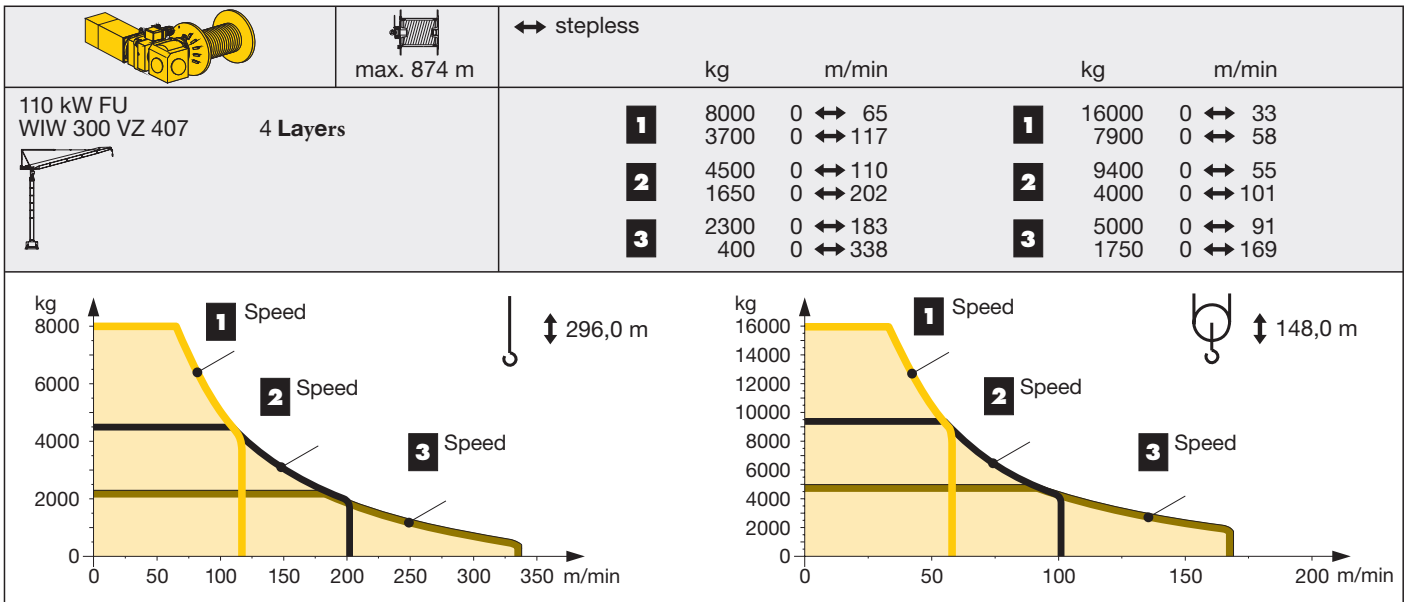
max. 874 m

↔ stepless

| | kg | m/min | | kg | m/min |
|---|---|---|---|---|---|
| 1 | 8000 | 0 ↔ 65 | 1 | 16000 | 0 ↔ 33 |
| | 3700 | 0 ↔ 117 | | 7900 | 0 ↔ 58 |
| 2 | 4500 | 0 ↔ 110 | 2 | 9400 | 0 ↔ 55 |
| | 1650 | 0 ↔ 202 | | 4000 | 0 ↔ 101 |
| 3 | 2300 | 0 ↔ 183 | 3 | 5000 | 0 ↔ 91 |
| | 400 | 0 ↔ 338 | | 1750 | 0 ↔ 169 |

110 kW FU
WIW 300 VZ 407 4 Layers

kg
8000
6000
4000
2000
0
0 50 100 150 200 250 300 350 m/min
1 Speed
2 Speed
3 Speed
↕ 296,0 m

kg
16000
14000
12000
10000
8000
6000
4000
2000
0
0 50 100 150 200 m/min
1 Speed
2 Speed
3 Speed
↕ 148,0 m